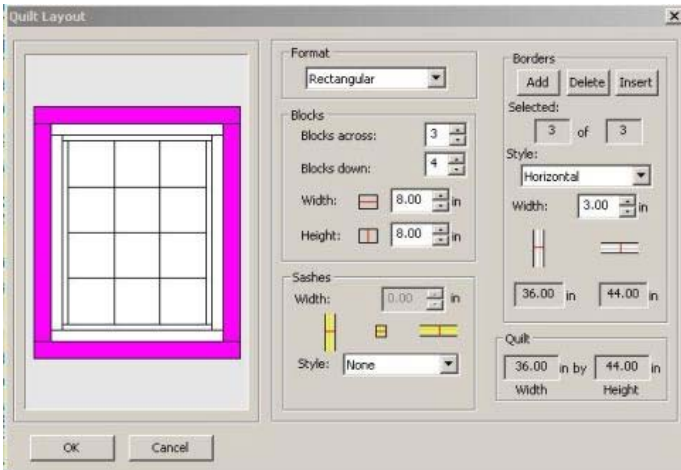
Quilt Layout

Format
Rectangular

Blocks
Blocks across: 3
Blocks down: 4
Width: 8.00 in
Height: 8.00 in

Sashes
Width: 0.00 in
Style: None

Borders
Add Delete Insert
Selected:
3 of 3
Style:
Horizontal
Width: 3.00 in
36.00 in 44.00 in

Quilt
36.00 in by 44.00 in
Width Height

OK Cancel